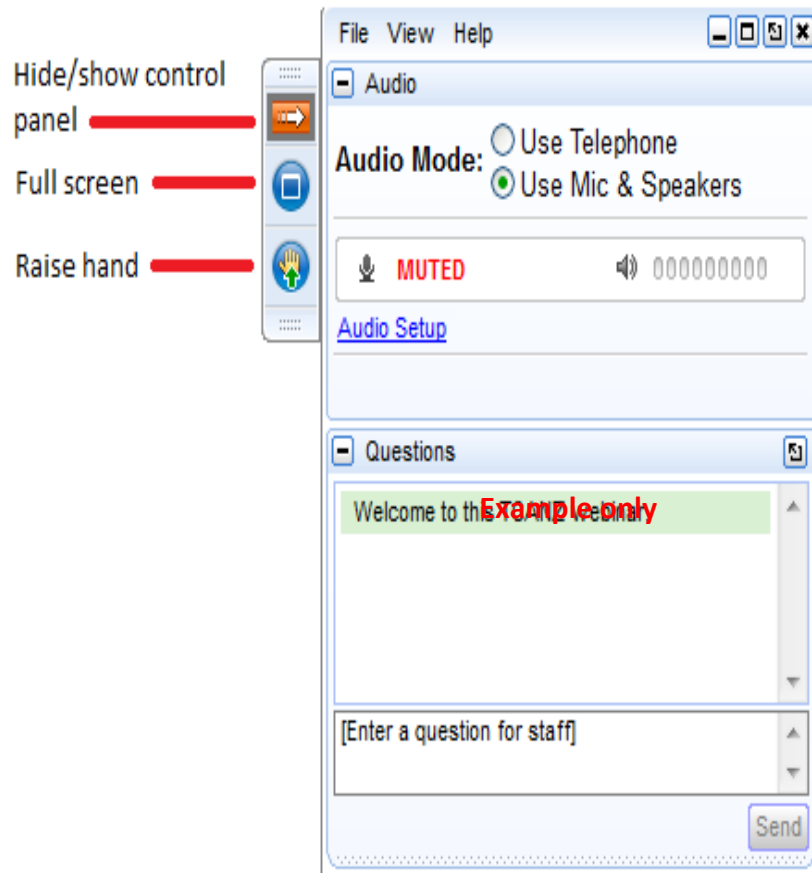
Hide/show control panel

Full screen

Raise hand

File View Help

Audio

Audio Mode: Use Telephone
Use Mic & Speakers

MUTED 000000000

Audio Setup

Questions

Welcome to the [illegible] Webinar

Example only

[Enter a question for staff]

Send